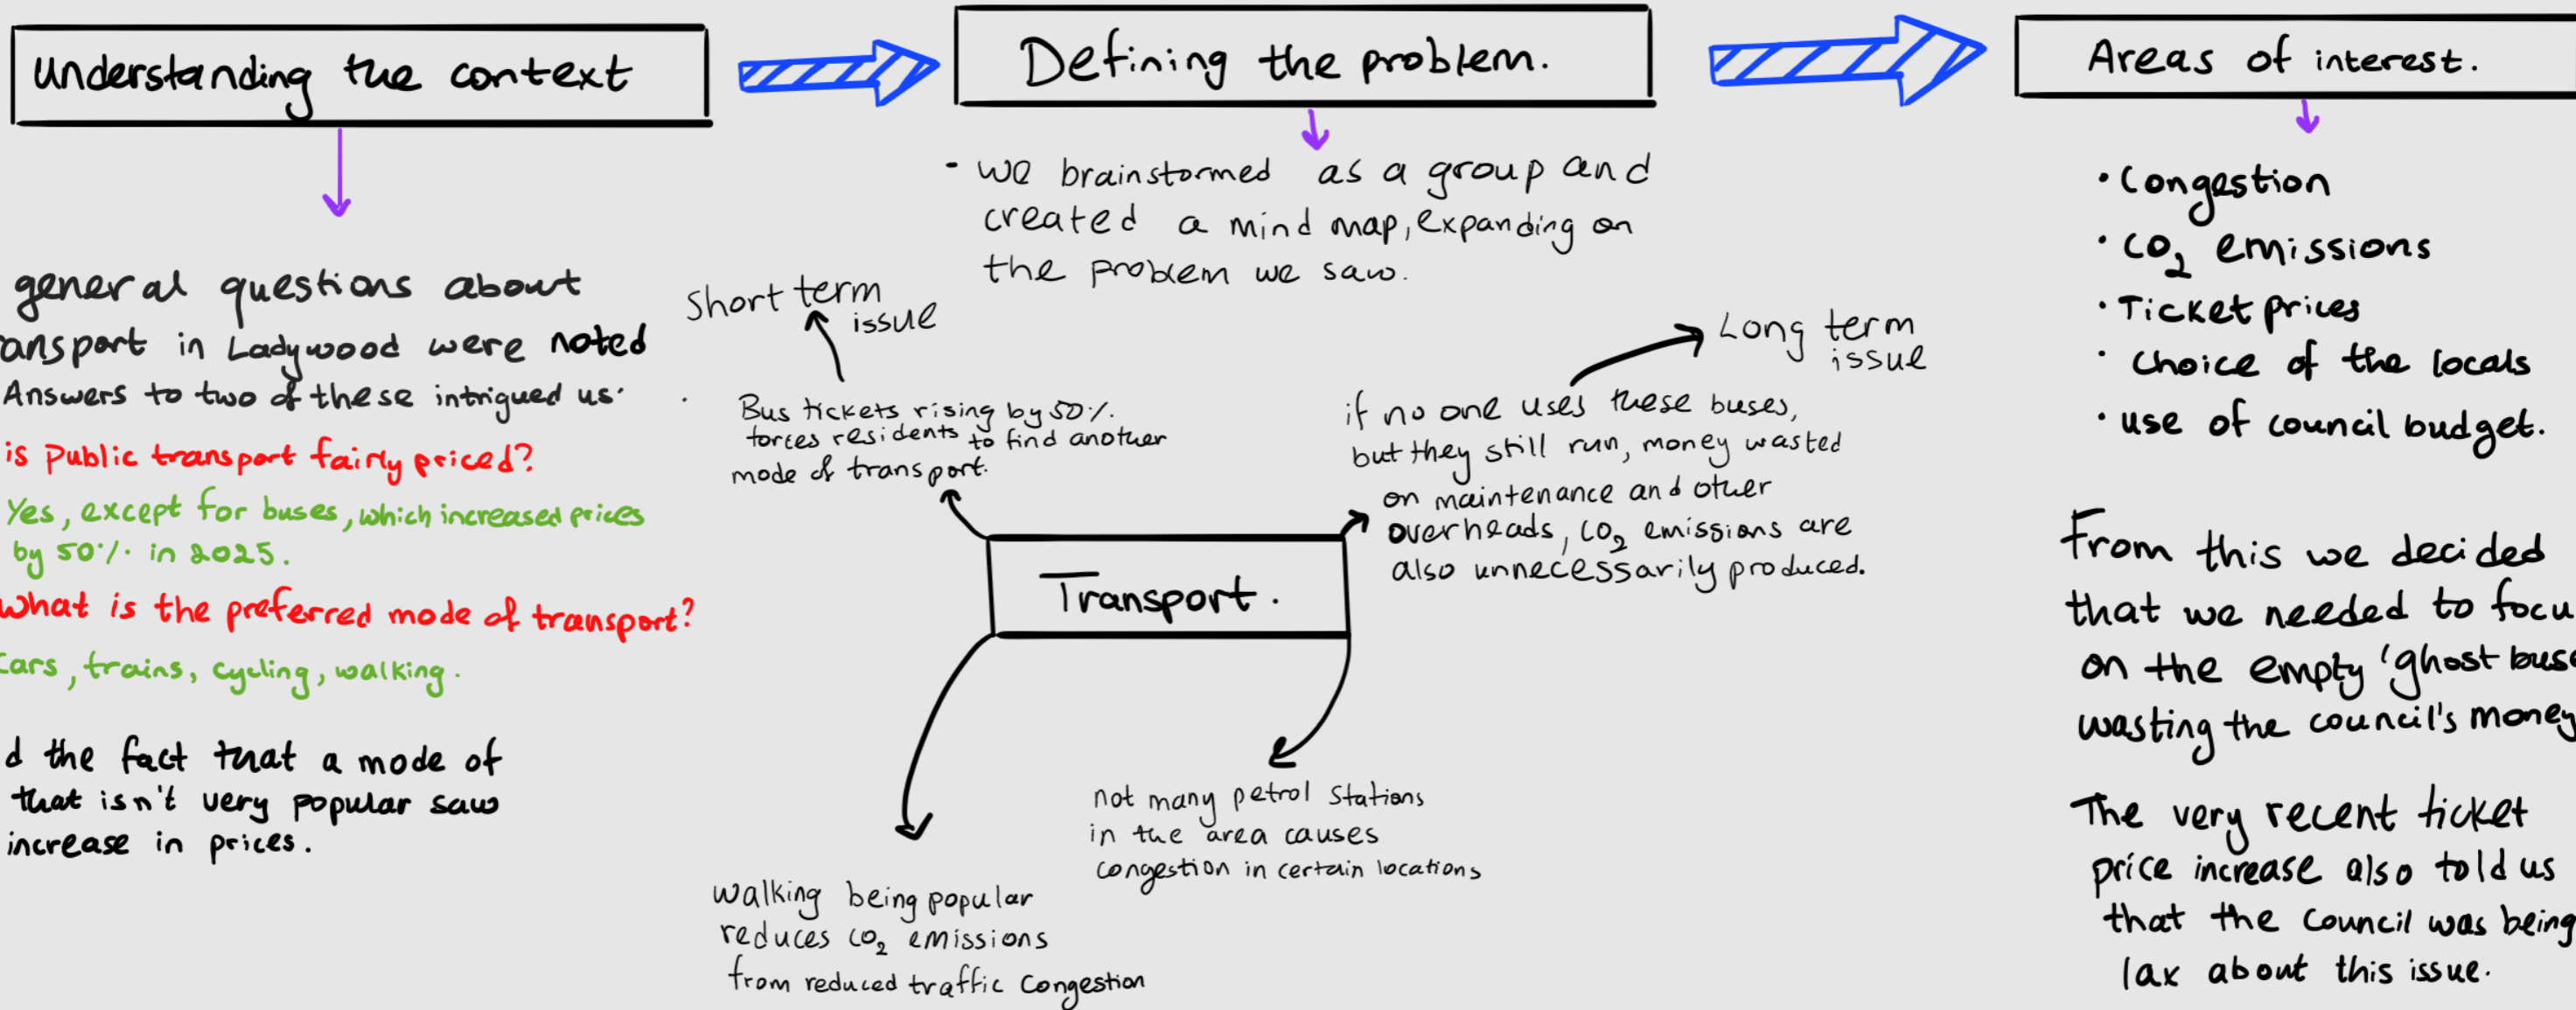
Understanding the context

general questions about ansport in Ladywood were noted Answers to two of these intrigued us.

is Public transport fairly priced?

Yes, except for buses, which increased prices by 50% in 2025.

what is the preferred mode of transport?

cars, trains, cycling, walking.

d the fact that a mode of that isn't very popular saw increase in prices.

Defining the problem.

- we brainstormed as a group and created a mind map, expanding on the problem we saw.

Short term issue

Bus tickets rising by 50%. forces residents to find another mode of transport.

Long term issue

if no one uses these buses, but they still run, money wasted on maintenance and other overheads, $CO_2$ emissions are also unnecessarily produced.

Transport.

not many petrol stations in the area causes congestion in certain locations

walking being popular reduces $CO_2$ emissions from reduced traffic congestion

Areas of interest.

• Congestion
• $CO_2$ emissions
• Ticket prices
• choice of the locals
• use of council budget.

From this we decided that we needed to focu on the empty 'ghost buse wasting the council's money

The very recent ticket price increase also told us that the council was being lax about this issue.